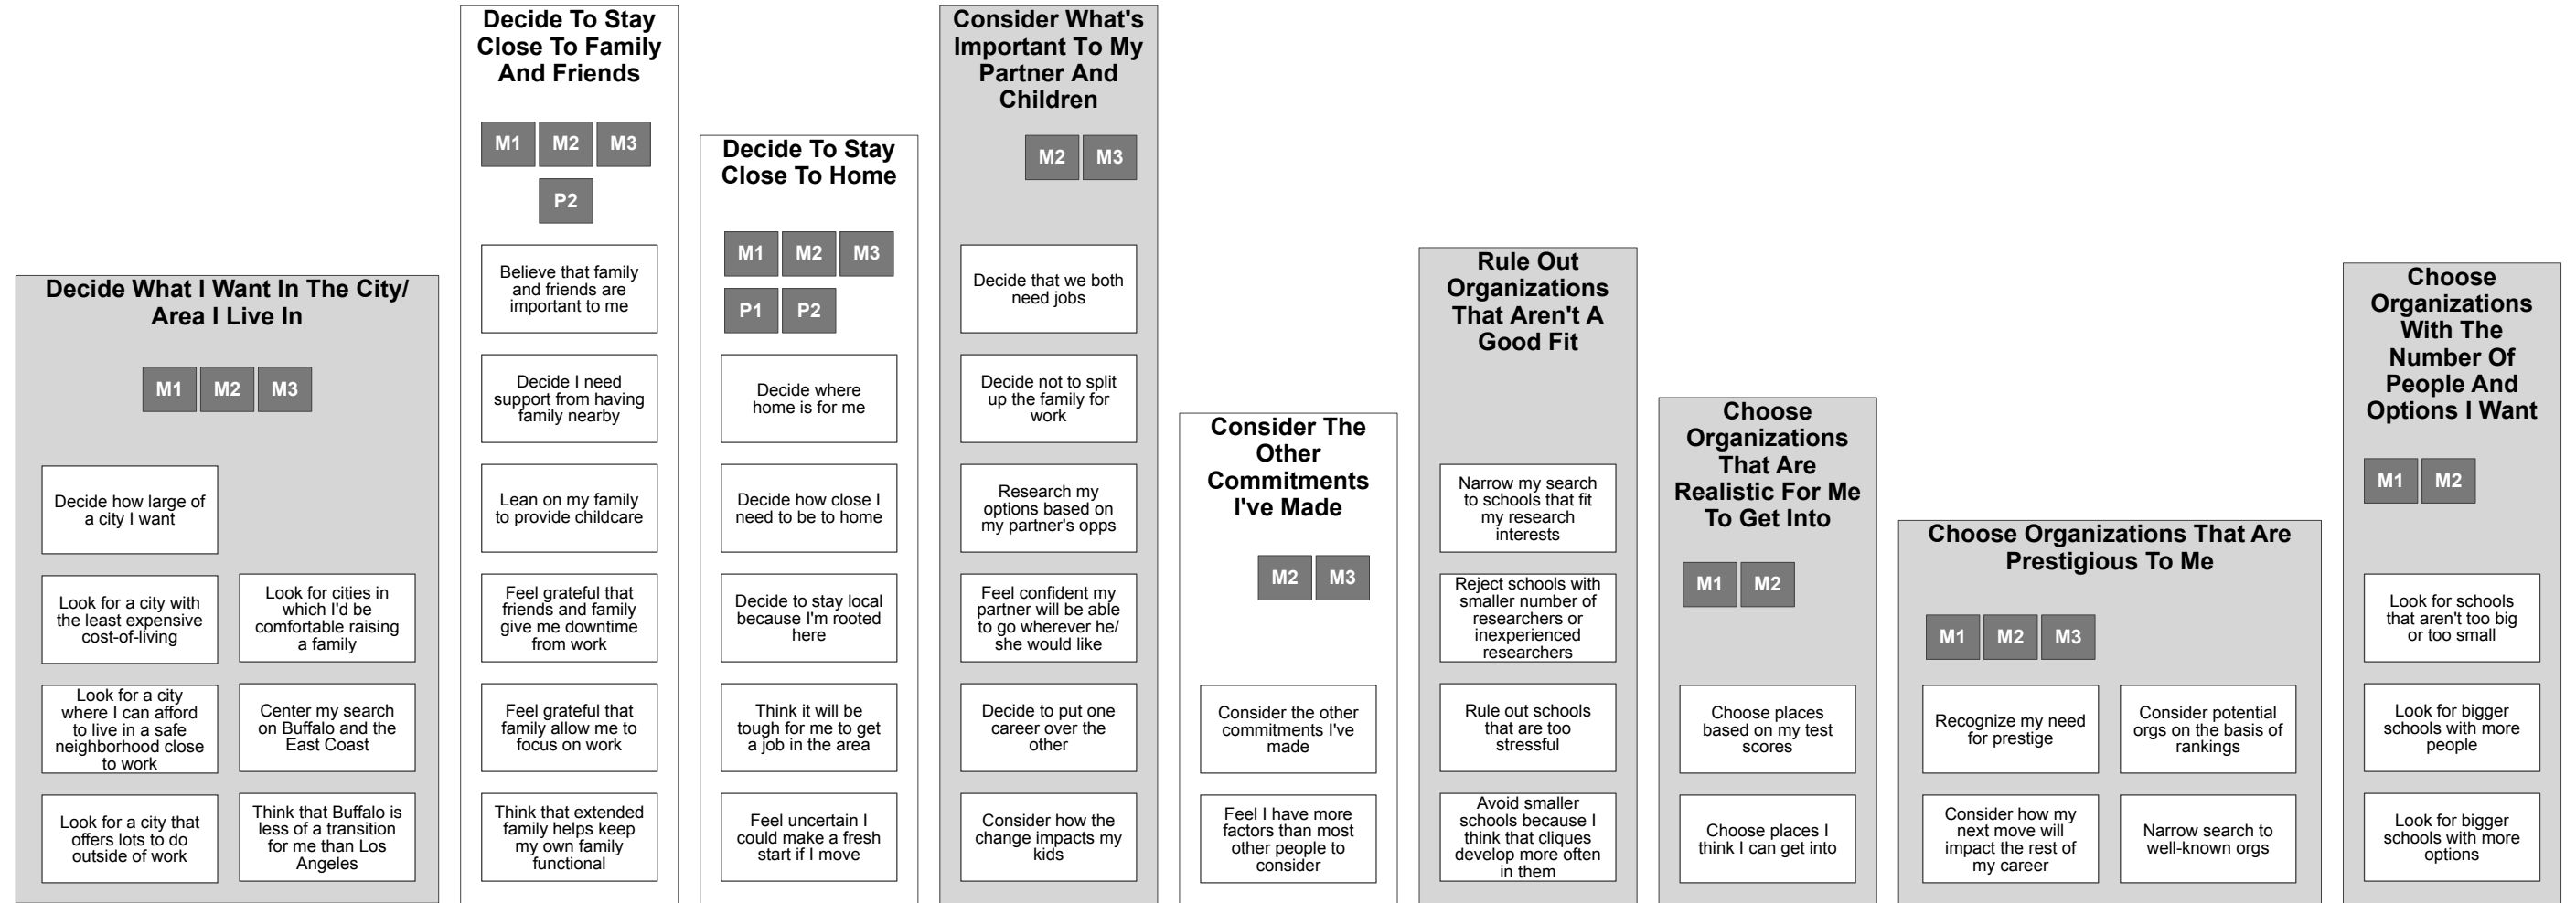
Decide What I Want In The City/ Area I Live In

M1 M2 M3

Decide how large of a city I want

Look for a city with the least expensive cost-of-living

Look for cities in which I'd be comfortable raising a family

Look for a city where I can afford to live in a safe neighborhood close to work

Center my search on Buffalo and the East Coast

Look for a city that offers lots to do outside of work

Think that Buffalo is less of a transition for me than Los Angeles

Decide To Stay Close To Family And Friends

M1 M2 M3

P2

Believe that family and friends are important to me

Decide I need support from having family nearby

Lean on my family to provide childcare

Feel grateful that friends and family give me downtime from work

Feel grateful that family allow me to focus on work

Think that extended family helps keep my own family functional

Decide To Stay Close To Home

M1 M2 M3

P1 P2

Decide where home is for me

Decide how close I need to be to home

Decide to stay local because I'm rooted here

Think it will be tough for me to get a job in the area

Feel uncertain I could make a fresh start if I move

Consider What's Important To My Partner And Children

M2 M3

Decide that we both need jobs

Decide not to split up the family for work

Research my options based on my partner's opps

Feel confident my partner will be able to go wherever he/ she would like

Decide to put one career over the other

Consider how the change impacts my kids

Consider The Other Commitments I've Made

M2 M3

Consider the other commitments I've made

Feel I have more factors than most other people to consider

Rule Out Organizations That Aren't A Good Fit

Narrow my search to schools that fit my research interests

Reject schools with smaller number of researchers or inexperienced researchers

Rule out schools that are too stressful

Avoid smaller schools because I think that cliques develop more often in them

Choose Organizations That Are Realistic For Me To Get Into

M1 M2

Choose places based on my test scores

Choose places I think I can get into

Choose Organizations That Are Prestigious To Me

M1 M2 M3

Recognize my need for prestige

Consider potential orgs on the basis of rankings

Consider how my next move will impact the rest of my career

Narrow search to well-known orgs

Choose Organizations With The Number Of People And Options I Want

M1 M2

Look for schools that aren't too big or too small

Look for bigger schools with more people

Look for bigger schools with more options